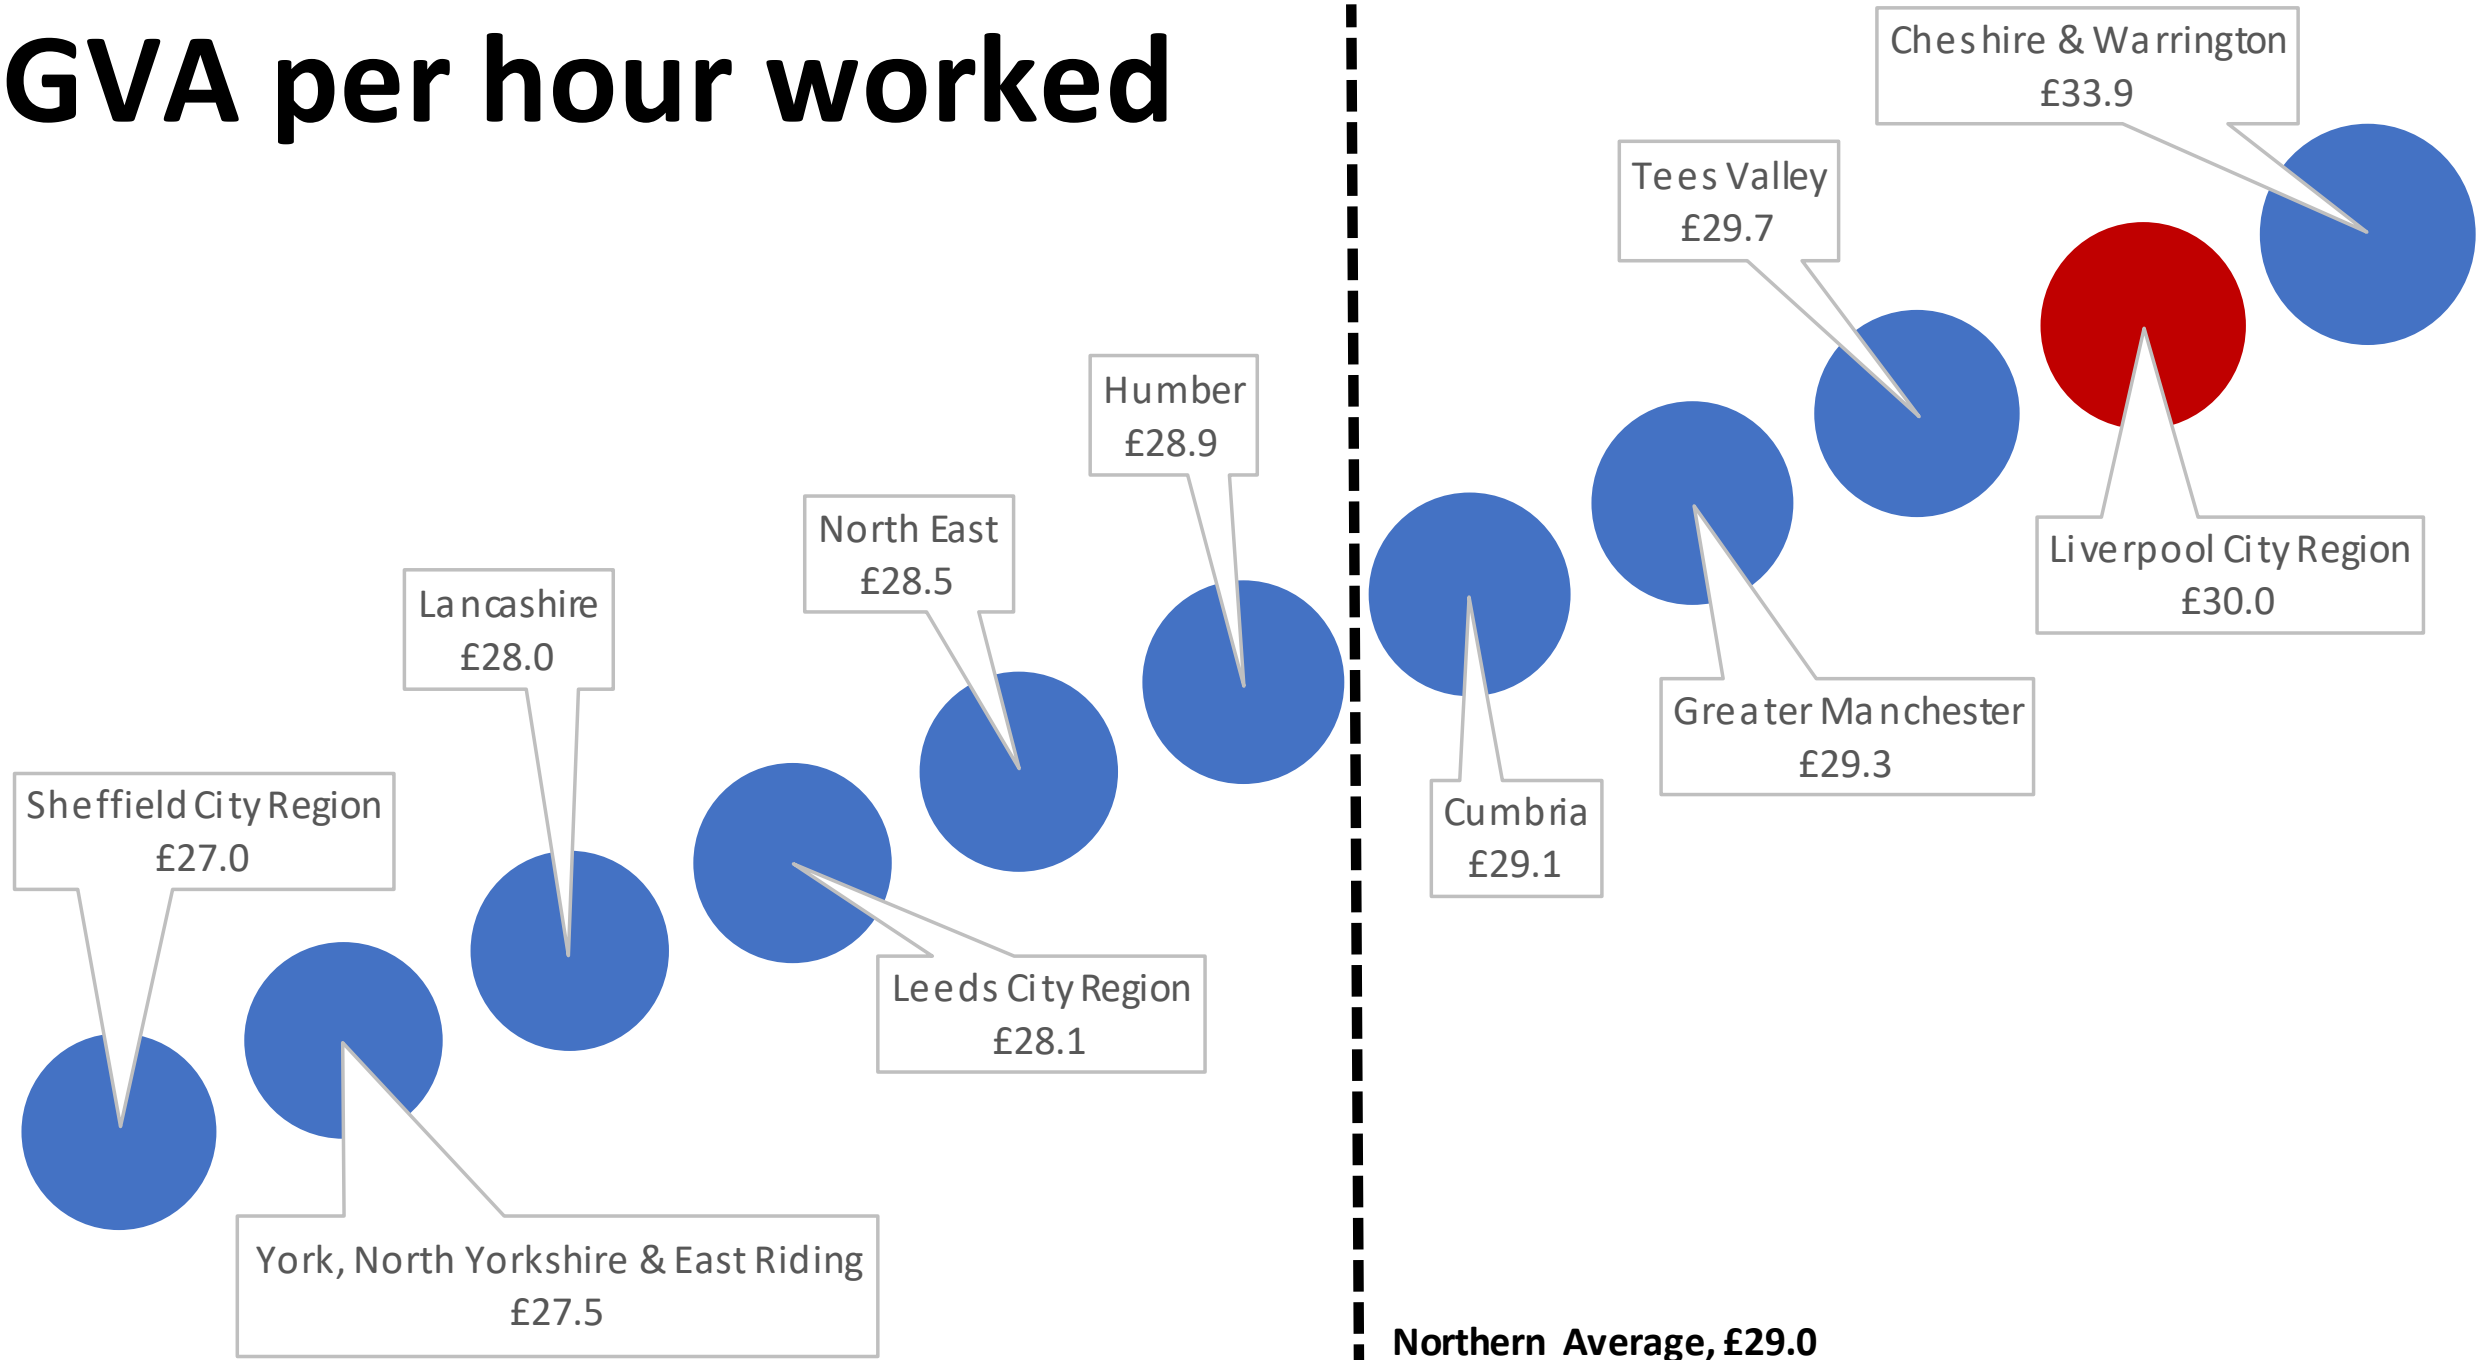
GVA per hour worked

Cheshire & Warrington
£33.9

Tees Valley
£29.7

Humber
£28.9

North East
£28.5

Lancashire
£28.0

Liverpool City Region
£30.0

Greater Manchester
£29.3

Cumbria
£29.1

Sheffield City Region
£27.0

Leeds City Region
£28.1

York, North Yorkshire & East Riding
£27.5

Northern Average, £29.0